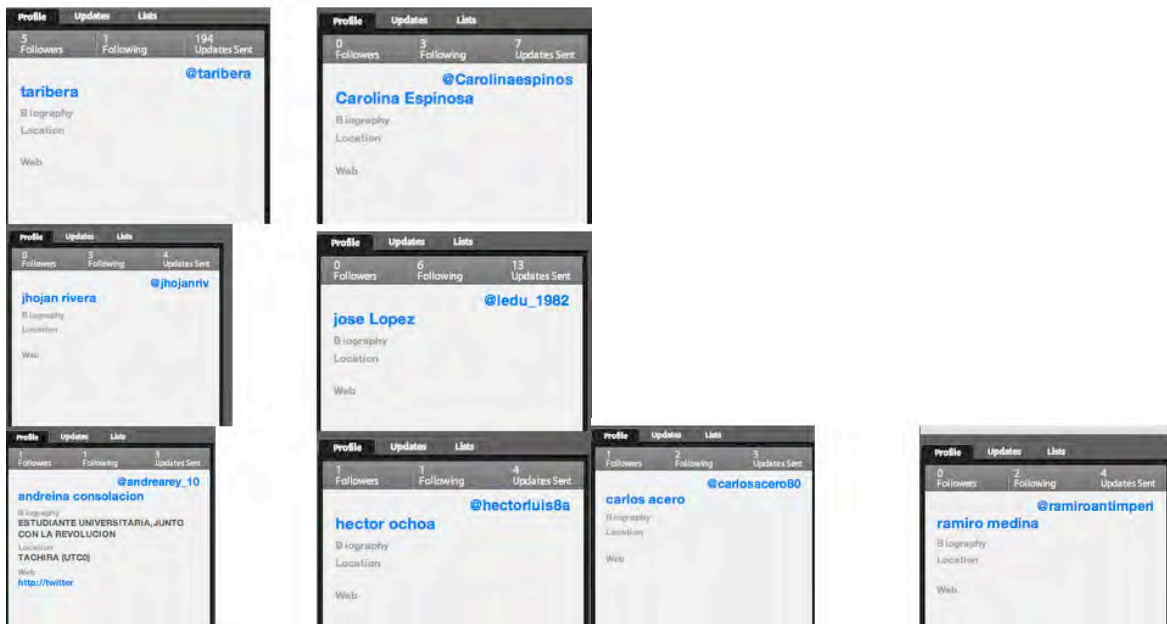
Profile Updates Lists
5 Followers 1 Following 194 Updates Sent
@taribera
taribera
Biography
Location
Web

Profile Updates Lists
0 Followers 3 Following 7 Updates Sent
@Carolinaespinos
Carolina Espinosa
Biography
Location
Web

Profile Updates Lists
0 Followers 3 Following 4 Updates Sent
@jhojanriv
jhojan rivera
Biography
Location
Web

Profile Updates Lists
0 Followers 6 Following 13 Updates Sent
@ledu_1982
jose Lopez
Biography
Location
Web

Profile Updates Lists
1 Followers 1 Following 5 Updates Sent
@andrearey_10
andreina consolacion
Biography
ESTUDIANTE UNIVERSITARIA, JUNTO CON LA REVOLUCION
Location
TACHIRA (UTC0)
Web
http://twitter

Profile Updates Lists
1 Followers 1 Following 4 Updates Sent
@hectorluis8a
hector ochoa
Biography
Location
Web

Profile Updates Lists
1 Followers 2 Following 3 Updates Sent
@carlosacero80
carlos acero
Biography
Location
Web

Profile Updates Lists
0 Followers 2 Following 4 Updates Sent
@ramiroantimperi
ramiro medina
Biography
Location
Web